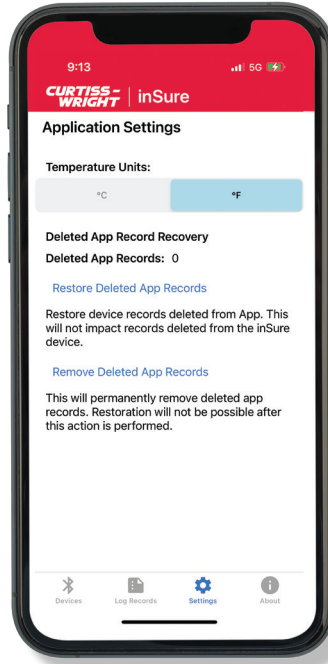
9:13

5G

CURTISS-WRIGHT | inSure

Application Settings

Temperature Units:

°C

°F

Deleted App Record Recovery

Deleted App Records: 0

Restore Deleted App Records

Restore device records deleted from App. This will not impact records deleted from the inSure device.

Remove Deleted App Records

This will permanently remove deleted app records. Restoration will not be possible after this action is performed.

Devices

Log Records

Settings

About